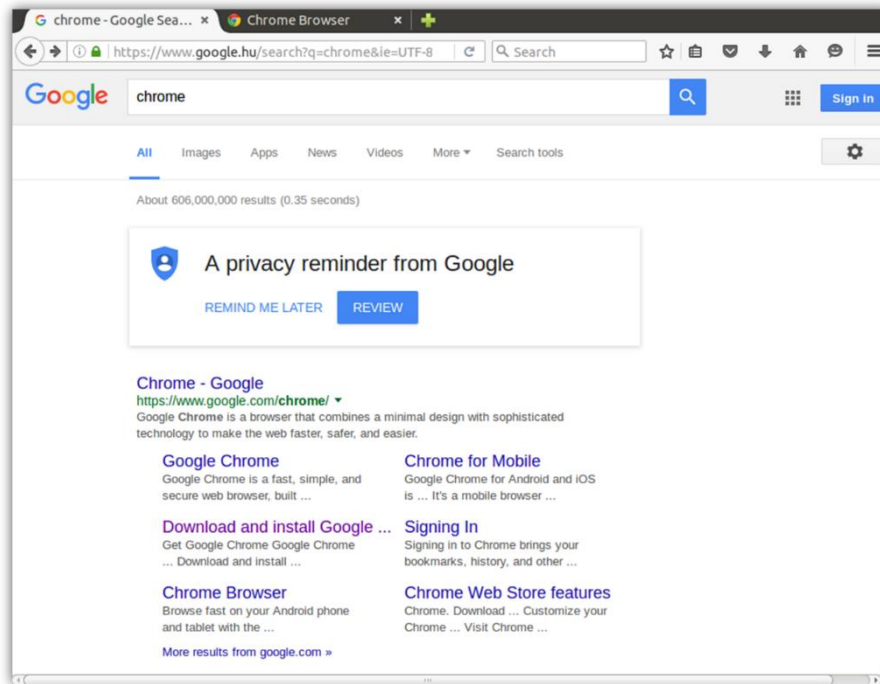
chrome - Google Sea... ×
Chrome Browser ×

https://www.google.hu/search?q=chrome&ie=UTF-8
Search

Google
chrome
Sign in

All Images Apps News Videos More Search tools

About 606,000,000 results (0.35 seconds)

A privacy reminder from Google
REMIND ME LATER REVIEW

Chrome - Google
https://www.google.com/chrome/
Google Chrome is a browser that combines a minimal design with sophisticated technology to make the web faster, safer, and easier.

Google Chrome
Google Chrome is a fast, simple, and secure web browser, built ...

Chrome for Mobile
Google Chrome for Android and iOS is ... It's a mobile browser ...

Download and install Google ...
Get Google Chrome Google Chrome ... Download and install ...

Signing In
Signing in to Chrome brings your bookmarks, history, and other ...

Chrome Browser
Browse fast on your Android phone and tablet with the ...

Chrome Web Store features
Chrome. Download ... Customize your Chrome ... Visit Chrome ...

More results from google.com »